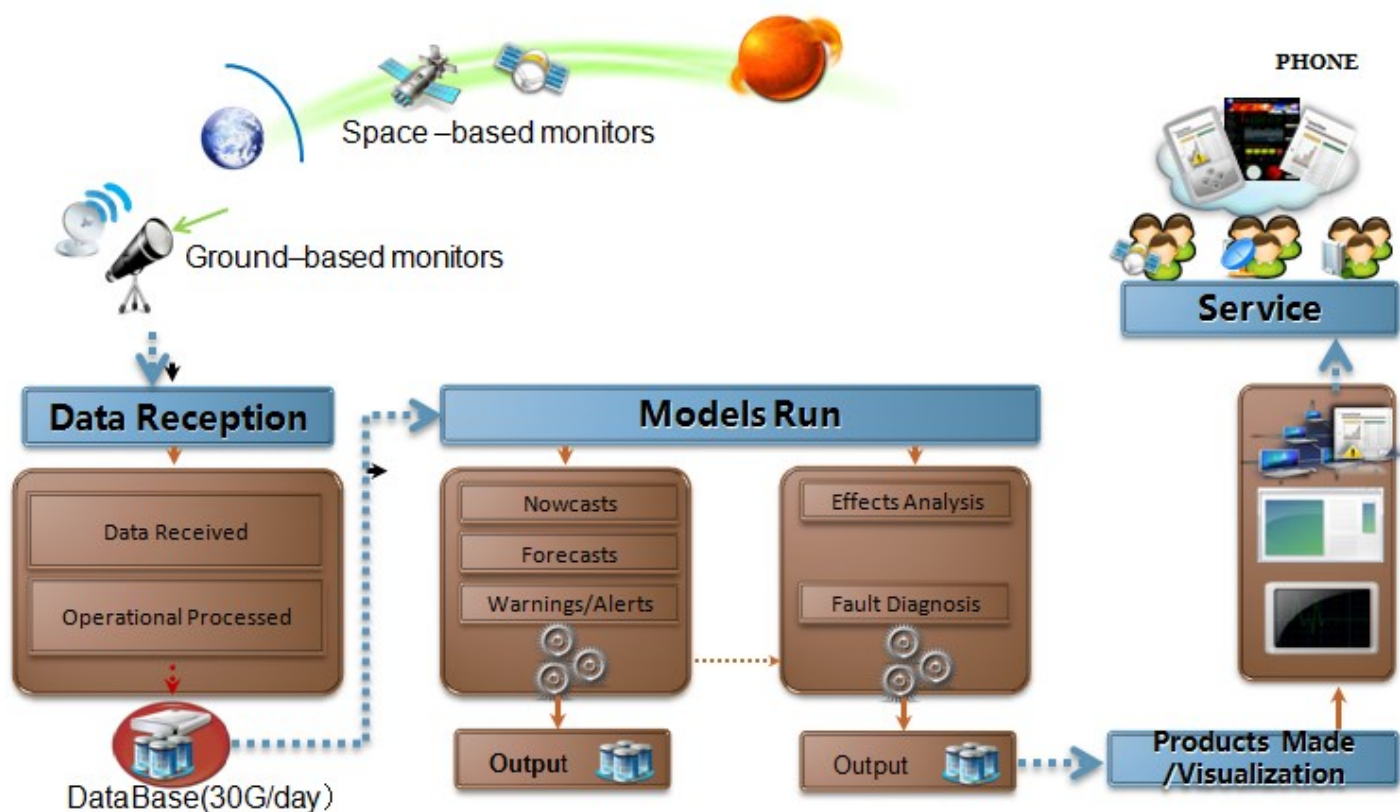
PHONE

Space –based monitors

Ground–based monitors

Service

Data Reception

Models Run

Data Received

Operational Processed

Nowcasts

Forecasts

Warnings/Alerts

Effects Analysis

Fault Diagnosis

DataBase(30G/day)

Output

Output

Products Made /Visualization